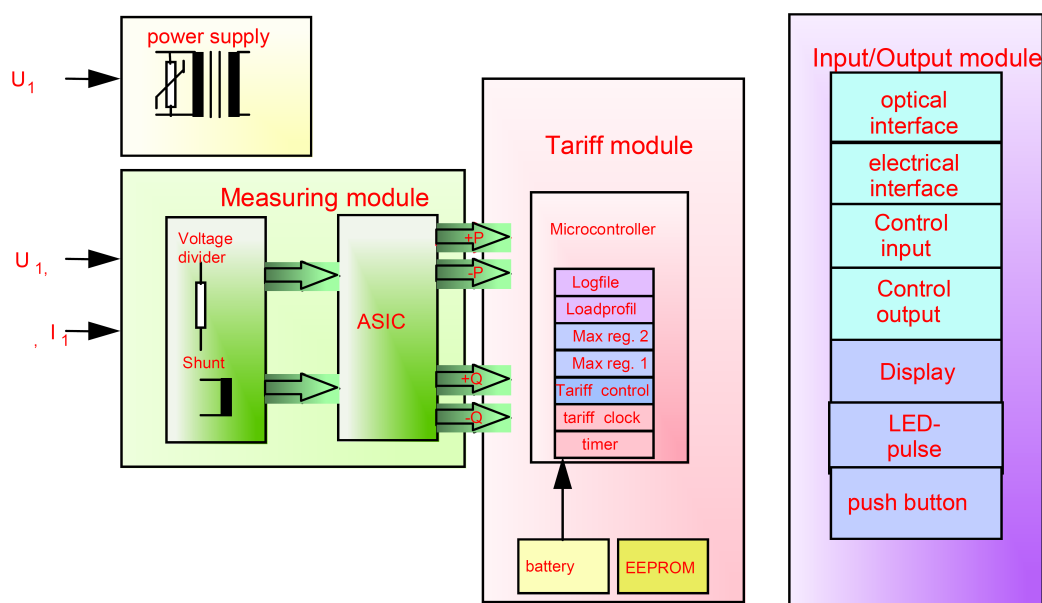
power supply

$U_1$

Measuring module

$U_{1,}$

$, I_1$

Voltage divider

Shunt

ASIC

+P

-P

+Q

-Q

Tariff module

Microcontroller

Logfile

Loadprofil

Max reg. 2

Max reg. 1

Tariff control

tariff clock

timer

battery

EEPROM

Input/Output module

optical interface

electrical interface

Control input

Control output

Display

LED-pulse

push button